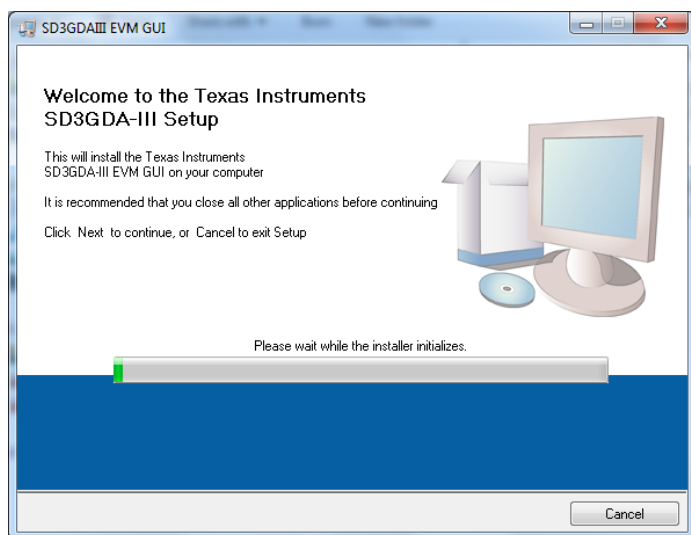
SD3GDAIII EVM GUI

Welcome to the Texas Instruments SD3GDA-III Setup

This will install the Texas Instruments SD3GDA-III EVM GUI on your computer

It is recommended that you close all other applications before continuing

Click Next to continue, or Cancel to exit Setup

Please wait while the installer initializes.

Cancel